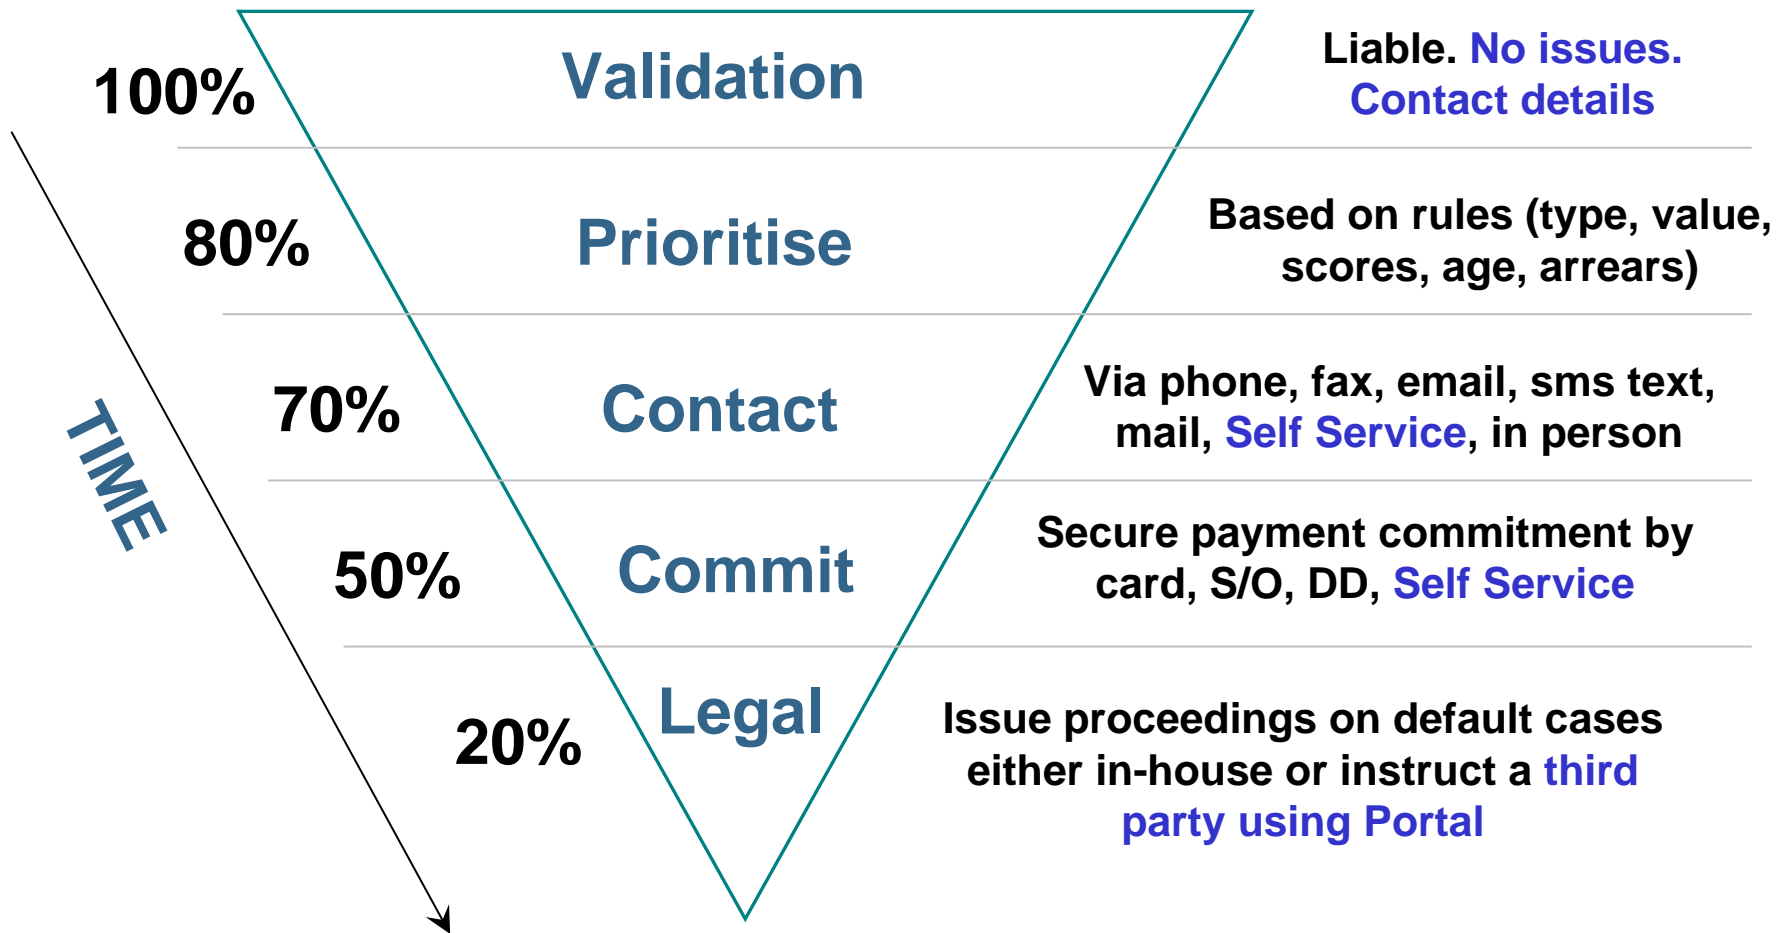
100%

Validation

Liable. No issues. Contact details

80%

Prioritise

Based on rules (type, value, scores, age, arrears)

70%

Contact

Via phone, fax, email, sms text, mail, Self Service, in person

TIME

50%

Commit

Secure payment commitment by card, S/O, DD, Self Service

20%

Legal

Issue proceedings on default cases either in-house or instruct a third party using Portal